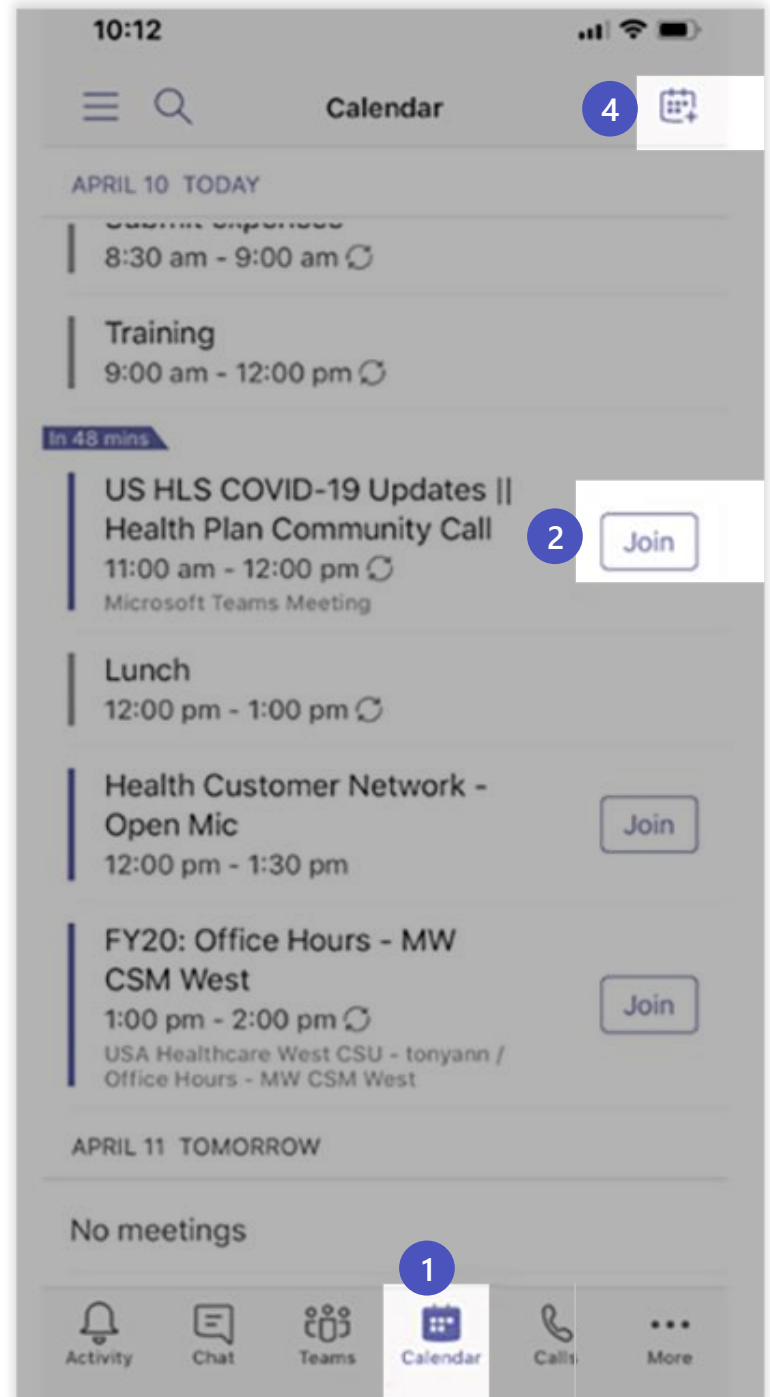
10:12

Calendar

4

APRIL 10 TODAY

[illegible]
8:30 am - 9:00 am

Training
9:00 am - 12:00 pm

In 48 mins

US HLS COVID-19 Updates || Health Plan Community Call
11:00 am - 12:00 pm
Microsoft Teams Meeting

2

Join

Lunch
12:00 pm - 1:00 pm

Health Customer Network - Open Mic
12:00 pm - 1:30 pm

Join

FY20: Office Hours - MW CSM West
1:00 pm - 2:00 pm
USA Healthcare West CSU - tonyann / Office Hours - MW CSM West

Join

APRIL 11 TOMORROW

No meetings

1

Activity Chat Teams Calendar Calls More